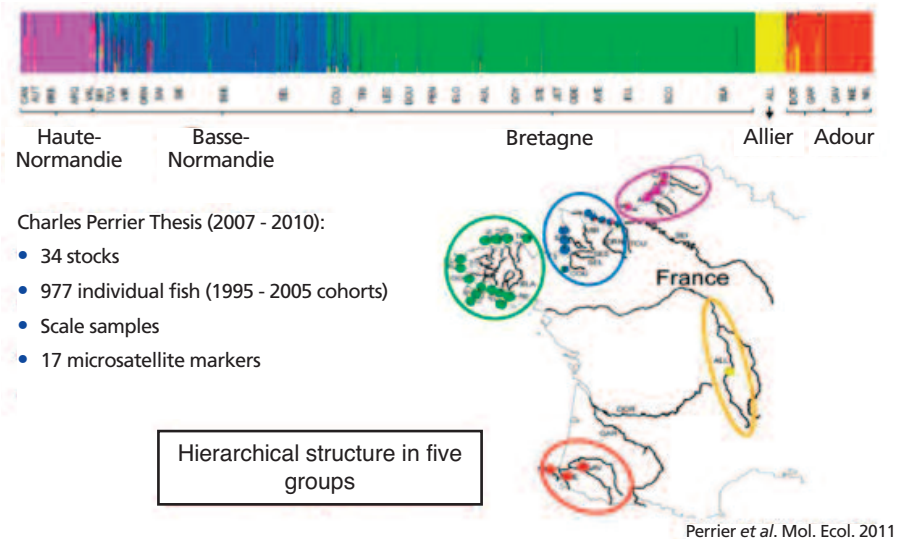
Haute-Normandie

Basse-Normandie

Bretagne

Allier

Adour

Charles Perrier Thesis (2007 - 2010):

- 34 stocks
- 977 individual fish (1995 - 2005 cohorts)
- Scale samples
- 17 microsatellite markers

France

Hierarchical structure in five groups

Perrier *et al*. Mol. Ecol. 2011